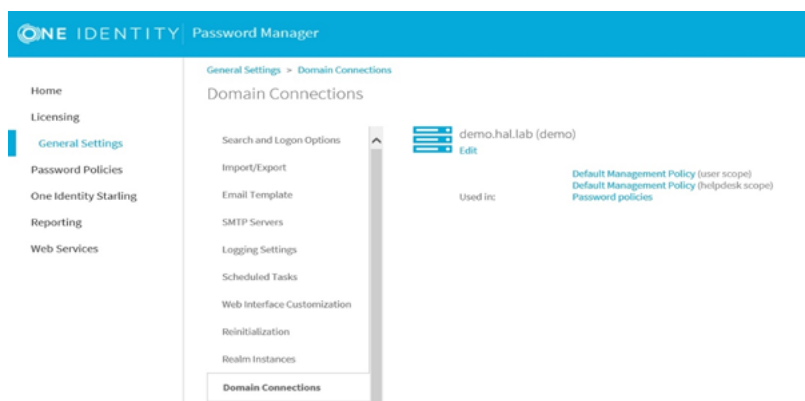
ONE IDENTITY | Password Manager

Home
Licensing
General Settings
Password Policies
One Identity Starling
Reporting
Web Services

General Settings > Domain Connections
Domain Connections

Search and Logon Options
Import/Export
Email Template
SMTP Servers
Logging Settings
Scheduled Tasks
Web Interface Customization
Reinitialization
Realm Instances
Domain Connections

demo.hal.lab (demo)
Edit

Used in:
Default Management Policy (user scope)
Default Management Policy (helpdesk scope)
Password policies